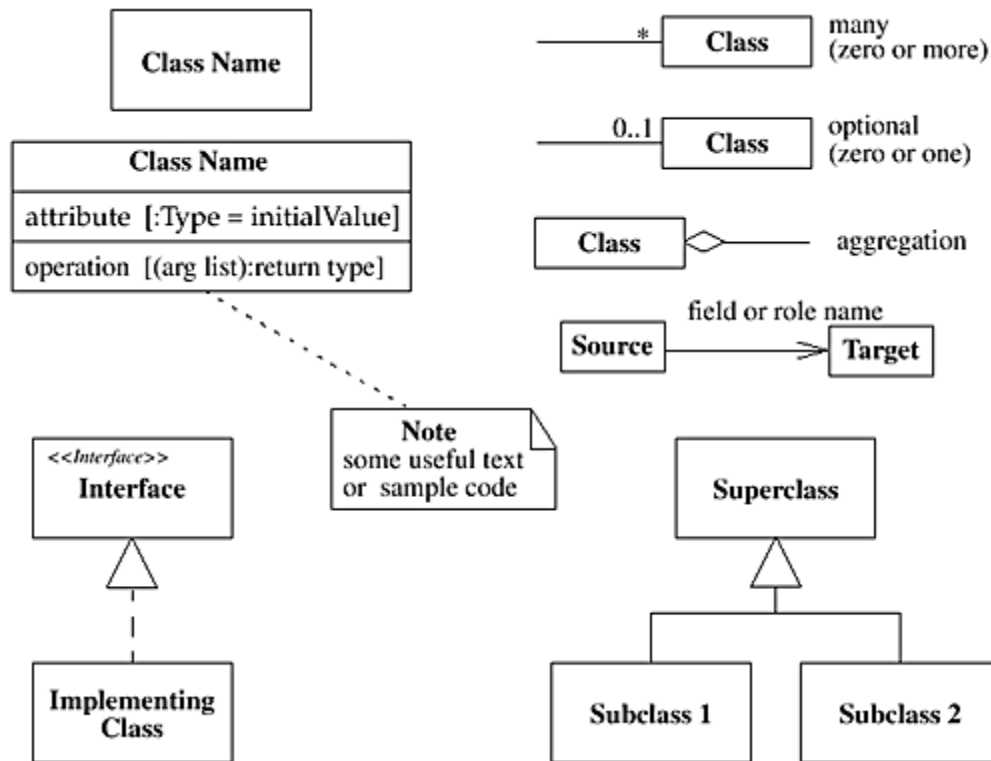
Class Name

Class Name
attribute [:Type = initialValue]
operation [(arg list):return type]

* Class many (zero or more)

0..1 Class optional (zero or one)

Class aggregation

field or role name
Source Target

Note
some useful text
or sample code

<<Interface>>
Interface

Implementing Class

Superclass

Subclass 1

Subclass 2